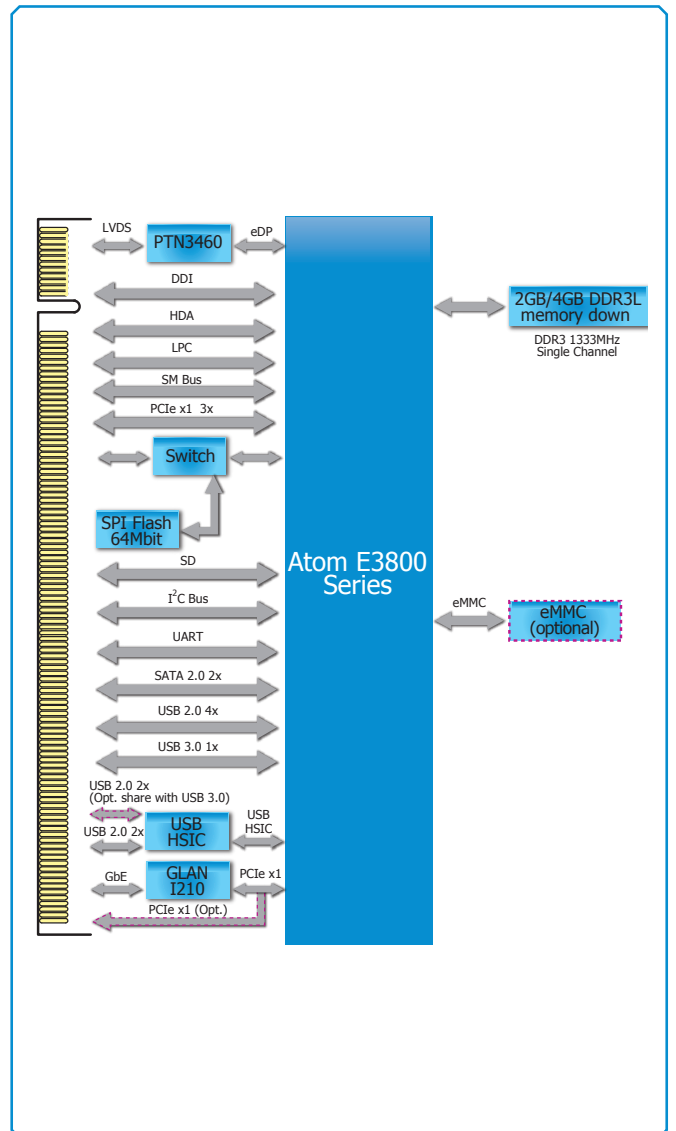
LVDS
PTN3460
eDP
DDI
HDA
LPC
SM Bus
PCIe x1 3x
Switch
SPI Flash 64Mbit
SD
$I^2C$ Bus
UART
SATA 2.0 2x
USB 2.0 4x
USB 3.0 1x
USB 2.0 2x (Opt. share with USB 3.0)
USB 2.0 2x
USB HSIC
USB HSIC
GbE
GLAN I210
PCIe x1
PCIe x1 (Opt.)
Atom E3800 Series
2GB/4GB DDR3L memory down
DDR3 1333MHz Single Channel
eMMC
eMMC (optional)